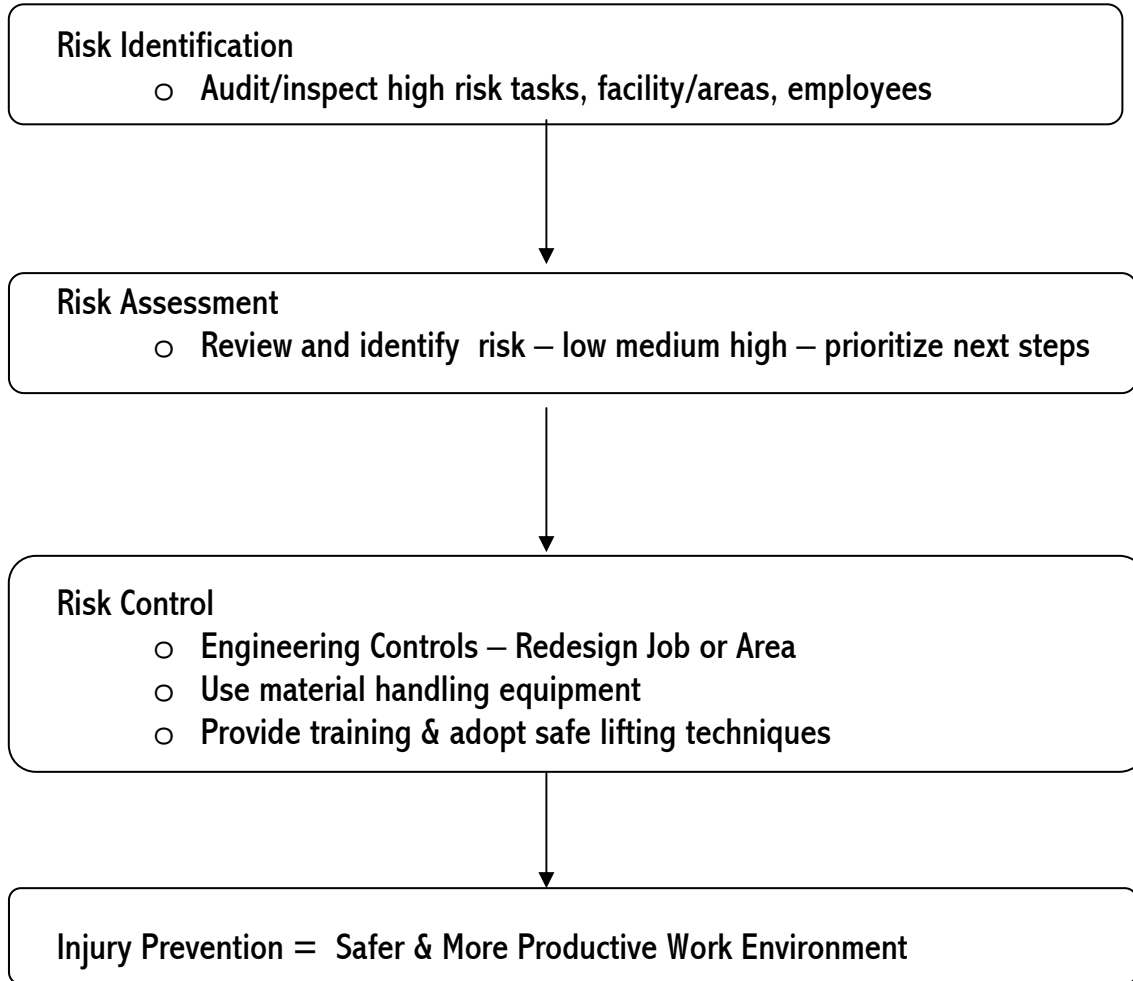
Risk Identification

o Audit/inspect high risk tasks, facility/areas, employees

Risk Assessment

o Review and identify risk – low medium high – prioritize next steps

Risk Control

o Engineering Controls – Redesign Job or Area
o Use material handling equipment
o Provide training & adopt safe lifting techniques

Injury Prevention = Safer & More Productive Work Environment